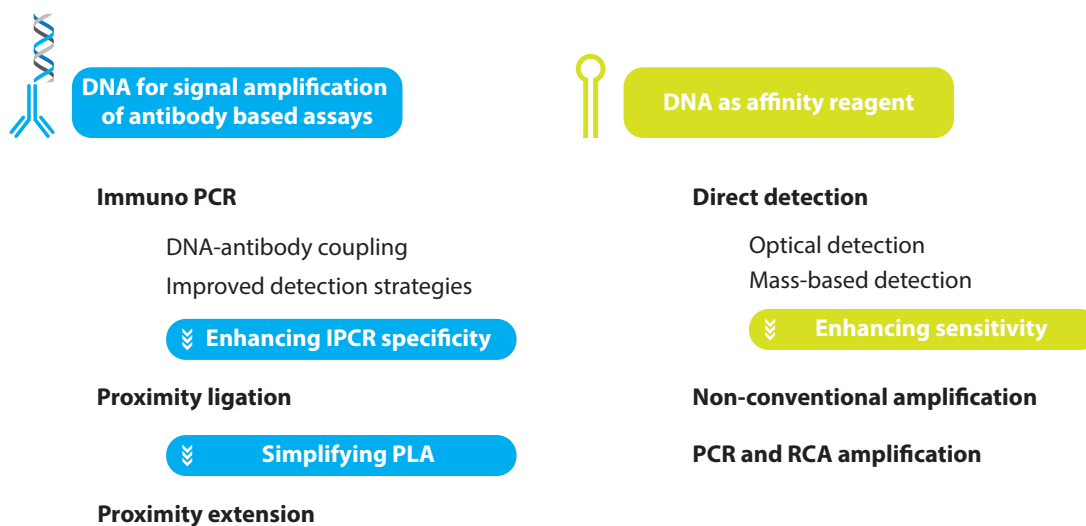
DNA for signal amplification of antibody based assays

Immuno PCR

DNA-antibody coupling

Improved detection strategies

Enhancing IPCR specificity

Proximity ligation

Simplifying PLA

Proximity extension

DNA as affinity reagent

Direct detection

Optical detection

Mass-based detection

Enhancing sensitivity

Non-conventional amplification

PCR and RCA amplification